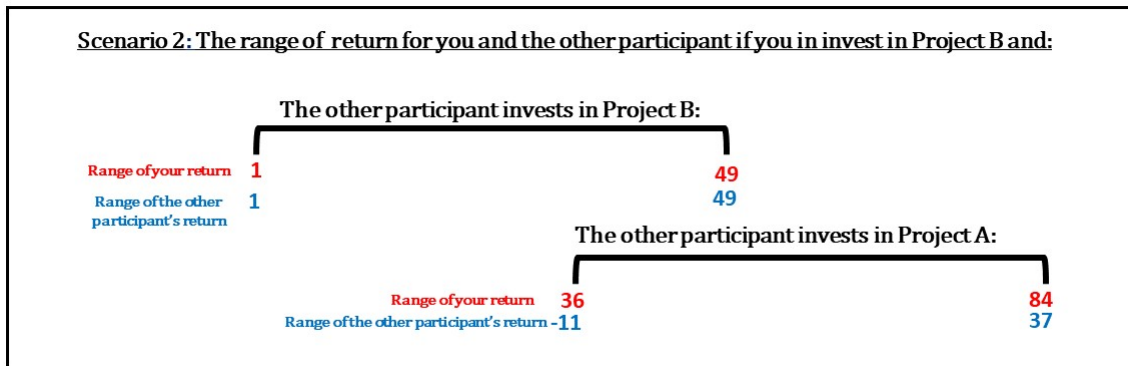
Scenario 2: The range of return for you and the other participant if you in invest in Project B and:

The other participant invests in Project B:

Range of your return 1

Range of the other participant's return 1

49

49

The other participant invests in Project A:

Range of your return 36

Range of the other participant's return -11

84

37